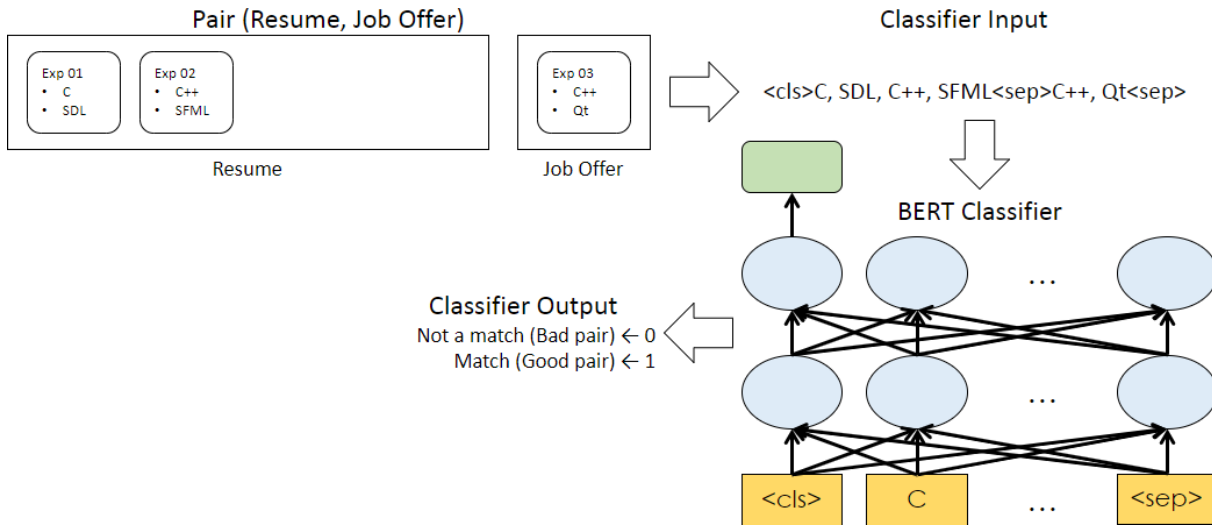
Pair (Resume, Job Offer)

Exp 01
• C
• SDL

Exp 02
• C++
• SFML

Resume

Exp 03
• C++
• Qt

Job Offer

Classifier Input

<cls>C, SDL, C++, SFML<sep>C++, Qt<sep>

BERT Classifier

Classifier Output
Not a match (Bad pair) ← 0
Match (Good pair) ← 1

...

...

<cls>
C
...
<sep>